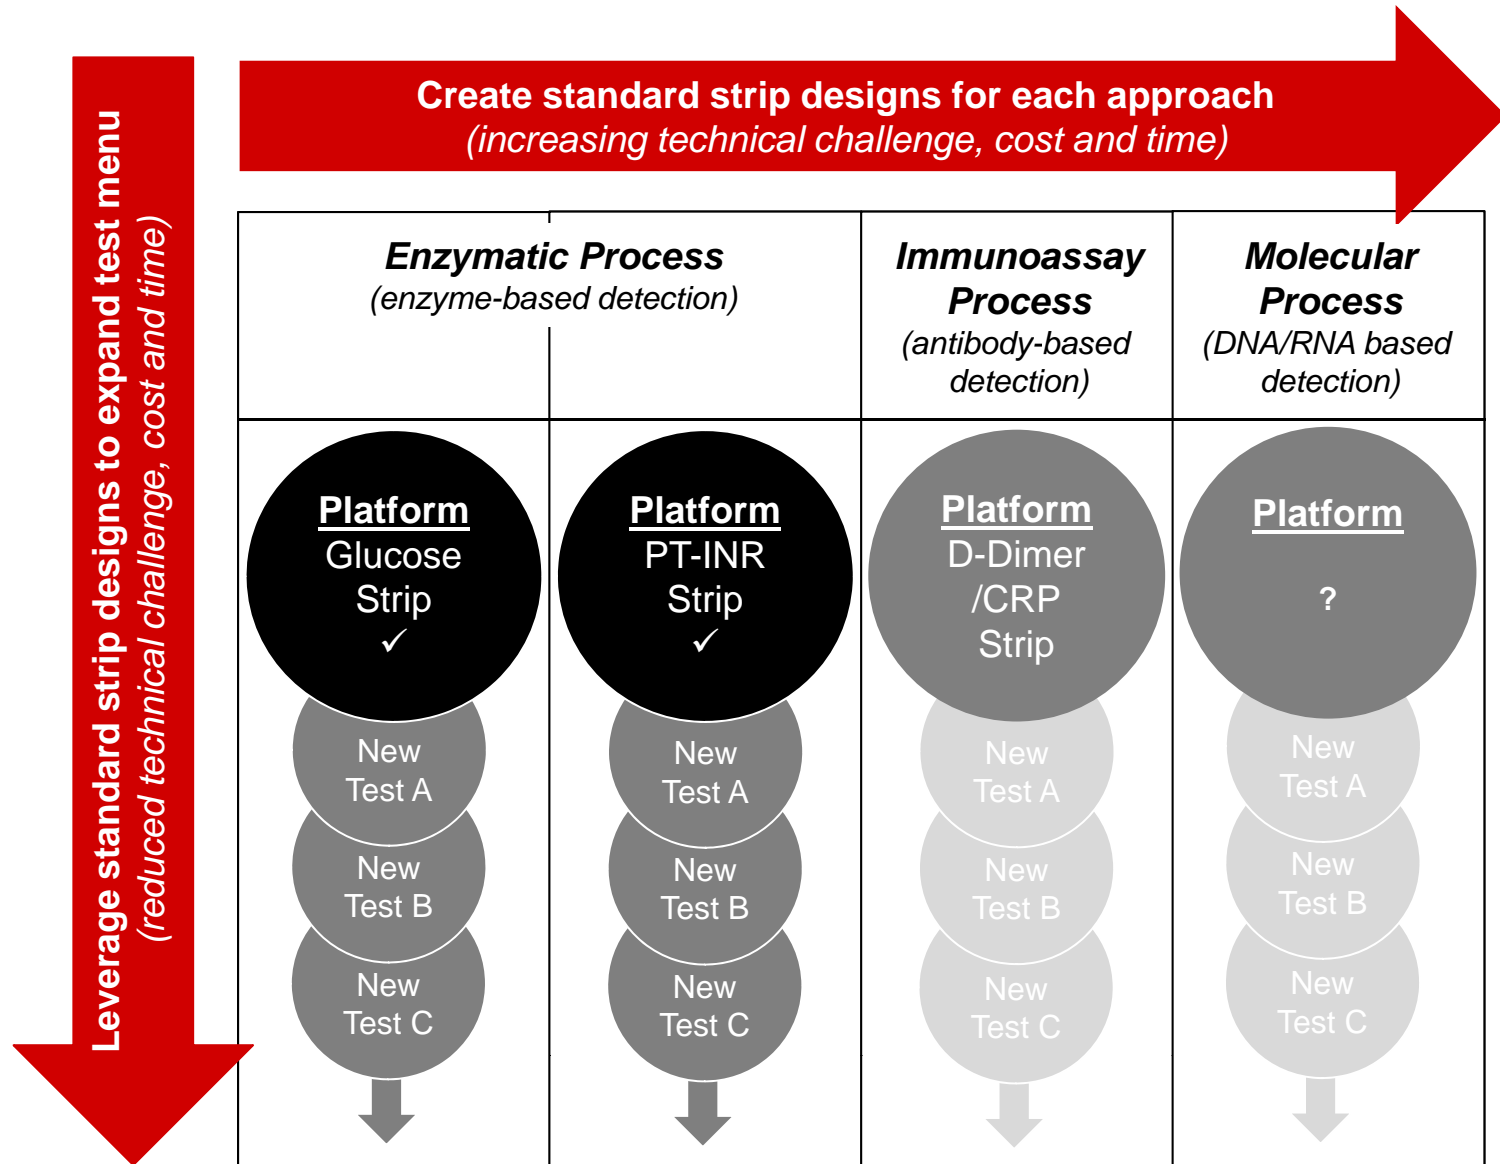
Create standard strip designs for each approach
(increasing technical challenge, cost and time)

Leverage standard strip designs to expand test menu
(reduced technical challenge, cost and time)

| Enzymatic Process (enzyme-based detection) | | Immunoassay Process (antibody-based detection) | Molecular Process (DNA/RNA based detection) |
|---|---|---|---|
| Platform Glucose Strip ✓ | Platform PT-INR Strip ✓ | Platform D-Dimer /CRP Strip | Platform ? |
| New Test A | New Test A | New Test A | New Test A |
| New Test B | New Test B | New Test B | New Test B |
| New Test C | New Test C | New Test C | New Test C |